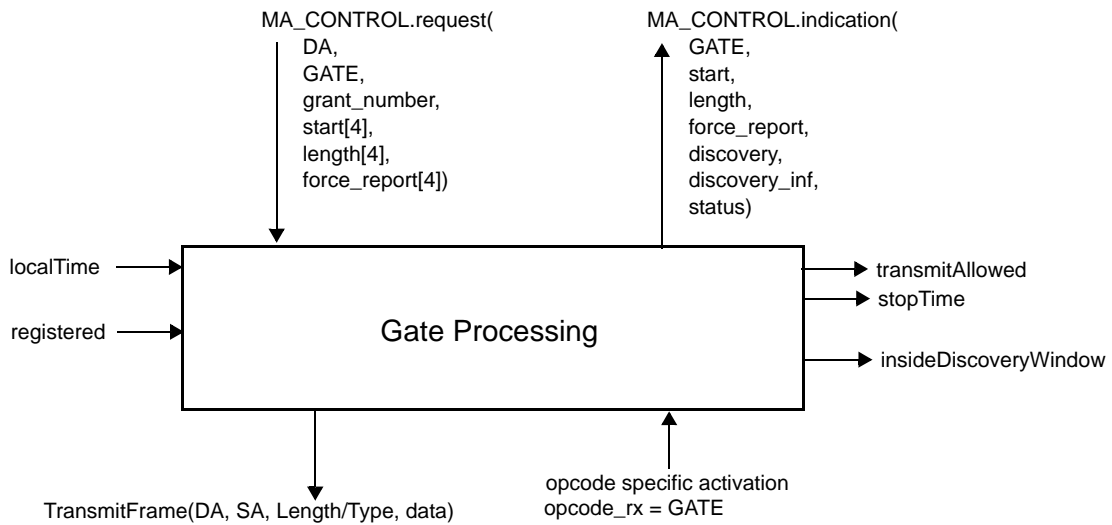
MA_CONTROL.request(
DA,
GATE,
grant_number,
start[4],
length[4],
force_report[4])

MA_CONTROL.indication(
GATE,
start,
length,
force_report,
discovery,
discovery_inf,
status)

localTime

registered

Gate Processing

transmitAllowed

stopTime

insideDiscoveryWindow

TransmitFrame(DA, SA, Length/Type, data)

opcode specific activation
opcode_rx = GATE